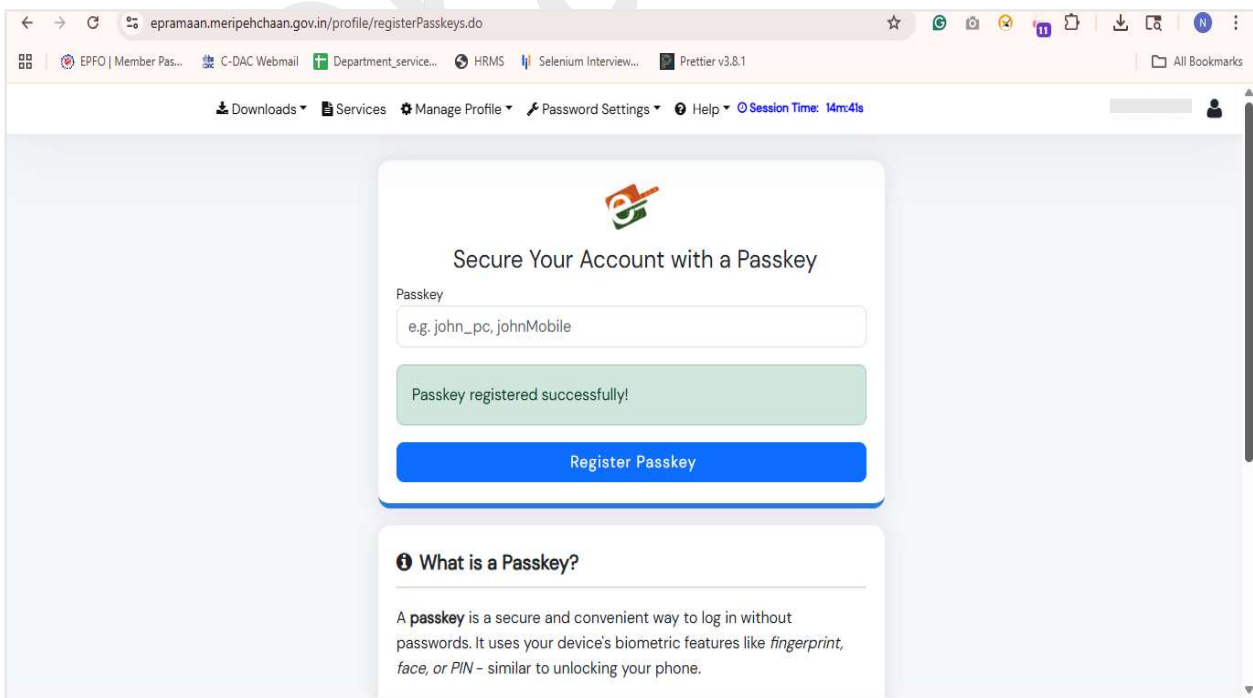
epramaan.meripehchaan.gov.in/profile/registerPasskeys.do

N

EPFO | Member Pas... C-DAC Webmail Department_service... HRMS Selenium Interview... Prettier v3.8.1 All Bookmarks

Downloads ▾ Services Manage Profile ▾ Password Settings ▾ Help ▾ Session Time: 14m:4ls

Secure Your Account with a Passkey

Passkey

e.g. john_pc, johnMobile

Passkey registered successfully!

Register Passkey

What is a Passkey?

A **passkey** is a secure and convenient way to log in without passwords. It uses your device's biometric features like *fingerprint, face, or PIN* - similar to unlocking your phone.